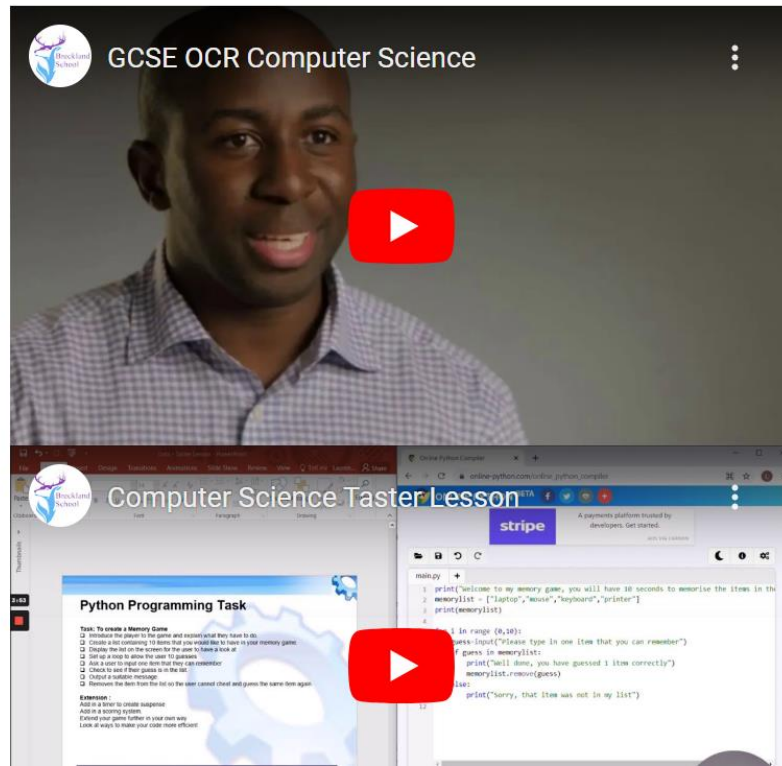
Breckland School

GCSE OCR Computer Science

Breckland School

Computer Science Taster Lesson

Online Python Compiler

online-python.com/online_python_compiler

stripe

A payments platform trusted by developers. Get started.

main.py

print("Welcome to my memory game, you will have 10 seconds to memorise the items in th
memorylist = ["laptop","mouse","keyboard","printer"]
print(memorylist)

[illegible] in range (0,10):
guess=input("Please type in one item that you can remember")
if guess in memorylist:
print("Well done, you have guessed 1 item correctly")
memorylist.remove(guess)
else:
print("Sorry, that item was not in my list")

Python Programming Task

Task: To create a Memory Game
Introduce the player to the game and explain what they have to do.
Create a list containing 10 items that you would like to have in your memory game.
Display the list on the screen for the user to have a look at
Set up a loop to allow the user 10 guesses
Ask a user to input one item that they can remember
Check to see if their guess is in the list.
Output a suitable message.
Remove the item from the list so the user cannot cheat and guess the same item again

Extension :
Add in a timer to create suspense
Add in a scoring system.
Extend your game further in your own way
Look at ways to make your code more efficient

2:53